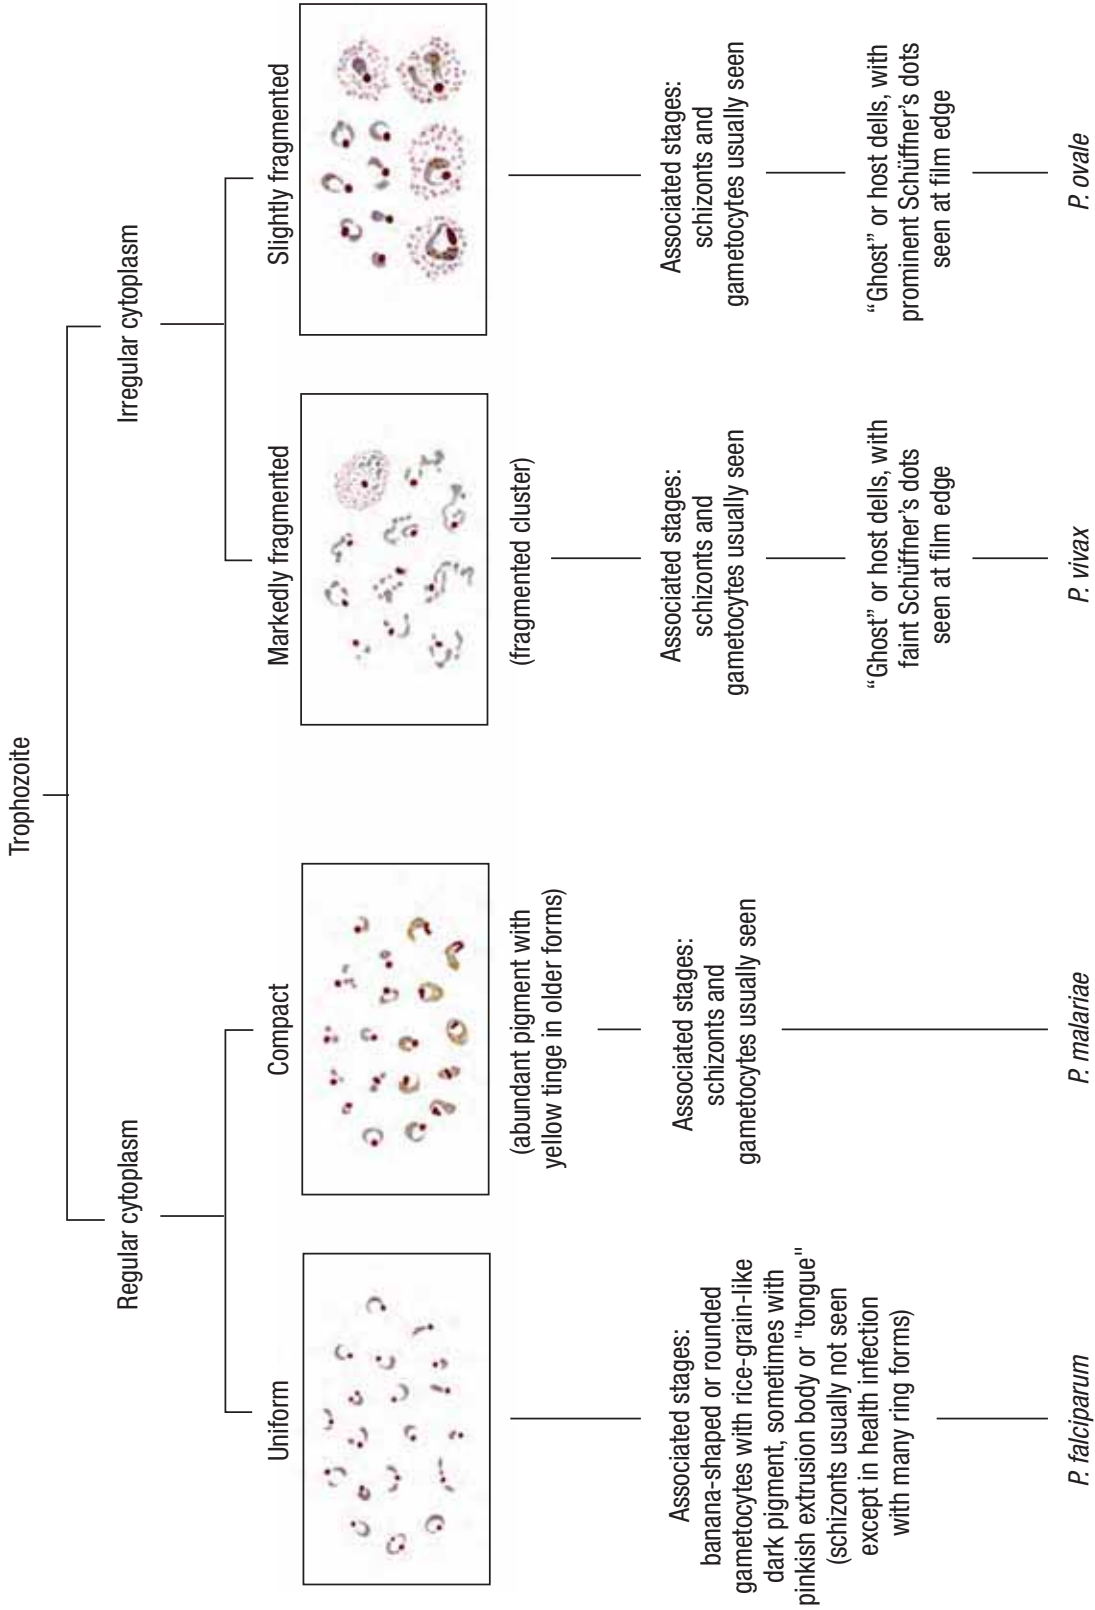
Trophozoite

Regular cytoplasm

Irregular cytoplasm

Uniform

Compact

Markedly fragmented

Slightly fragmented

(abundant pigment with yellow tinge in older forms)

(fragmented cluster)

Associated stages: banana-shaped or rounded gametocytes with rice-grain-like dark pigment, sometimes with pinkish extrusion body or "tongue" (schizonts usually not seen except in health infection with many ring forms)

Associated stages: schizonts and gametocytes usually seen

Associated stages: schizonts and gametocytes usually seen

Associated stages: schizonts and gametocytes usually seen

"Ghost" or host dells, with faint Schüffner's dots seen at film edge

"Ghost" or host dells, with prominent Schüffner's dots seen at film edge

P. falciparum

P. malariae

P. vivax

P. ovale